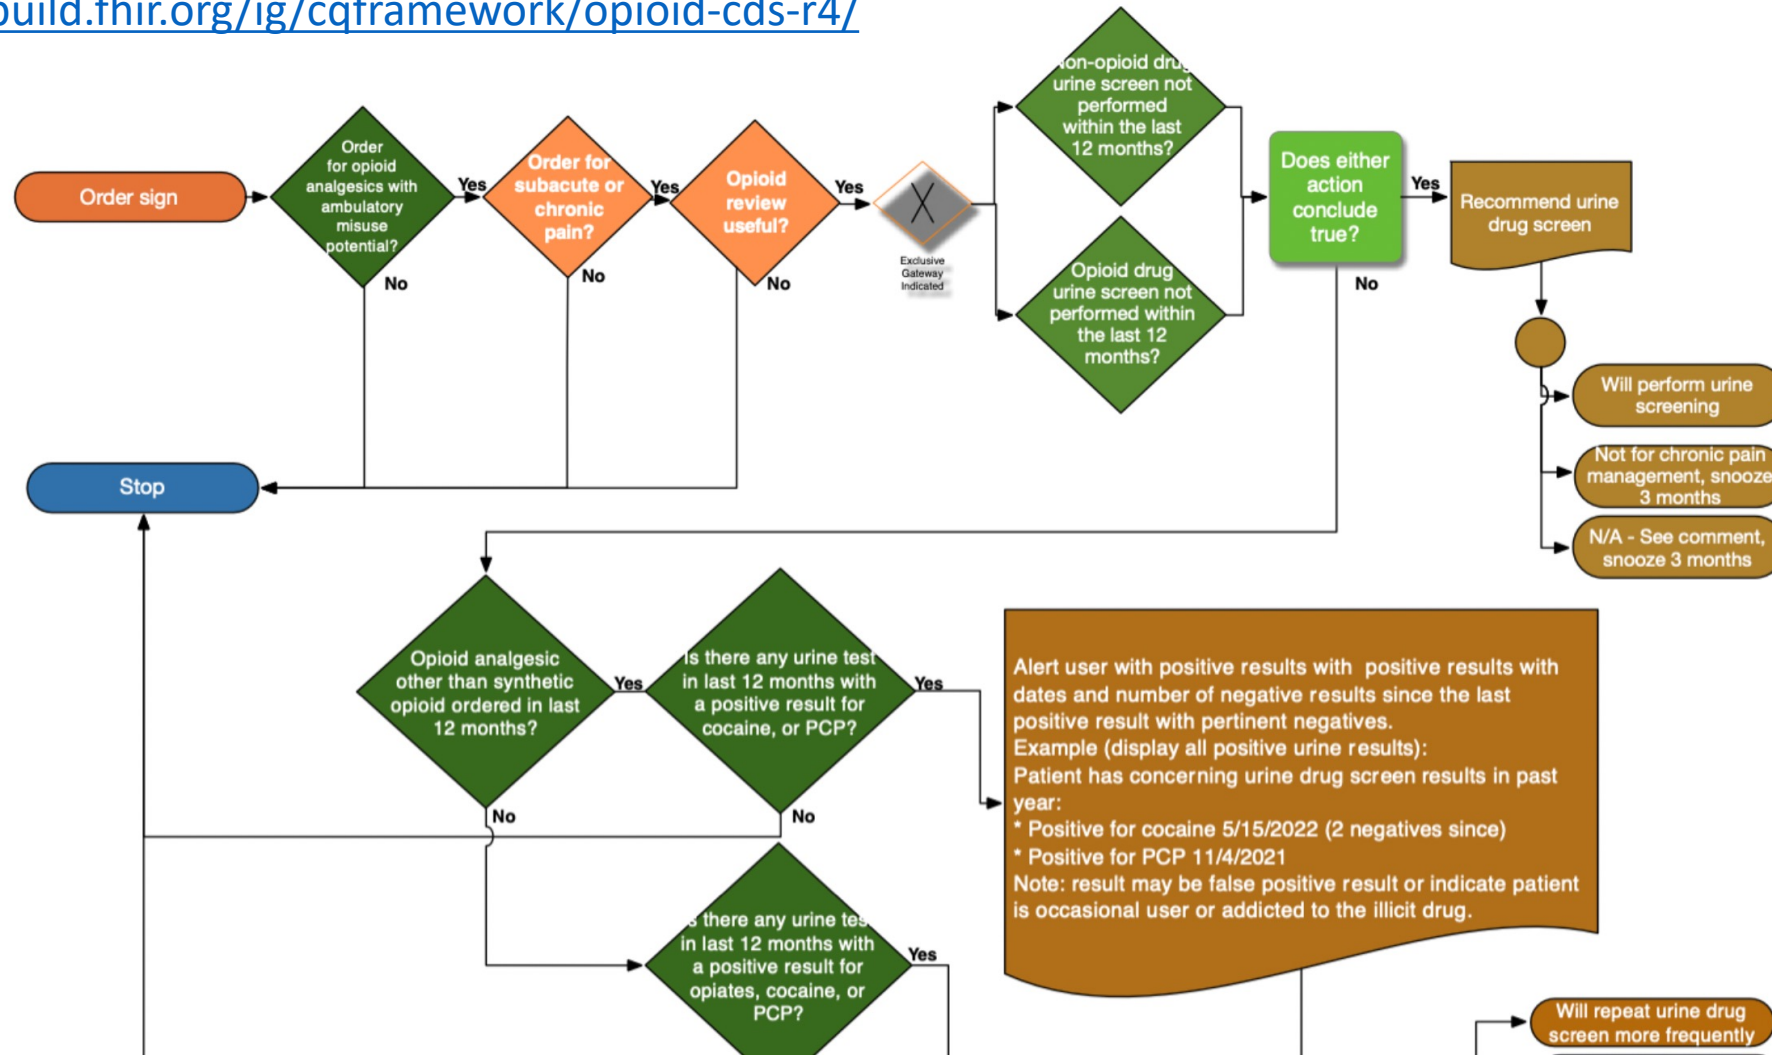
uild.fhir.org/ig/cqframework/opioid-cds-r4/

Order sign

Order for opioid analgesics with ambulatory misuse potential?

Yes

No

Order for subacute or chronic pain?

Yes

No

Opioid review useful?

Yes

No

Exclusive Gateway Indicated

on-opioid dru urine screen not performed within the last 12 months?

Opioid drug urine screen not performed within the last 12 months?

Does either action conclude true?

Yes

No

Recommend urine drug screen

Will perform urine screening

Not for chronic pain management, snooze 3 months

N/A - See comment, snooze 3 months

Stop

Opioid analgesic other than synthetic opioid ordered in last 12 months?

Yes

No

Is there any urine test in last 12 months with a positive result for cocaine, or PCP?

Yes

No

Alert user with positive results with positive results with dates and number of negative results since the last positive result with pertinent negatives.
Example (display all positive urine results):
Patient has concerning urine drug screen results in past year:
* Positive for cocaine 5/15/2022 (2 negatives since)
* Positive for PCP 11/4/2021
Note: result may be false positive result or indicate patient is occasional user or addicted to the illicit drug.

s there any urine tes in last 12 months with a positive result for opiates, cocaine, or PCP?

Yes

Will repeat urine drug screen more frequently